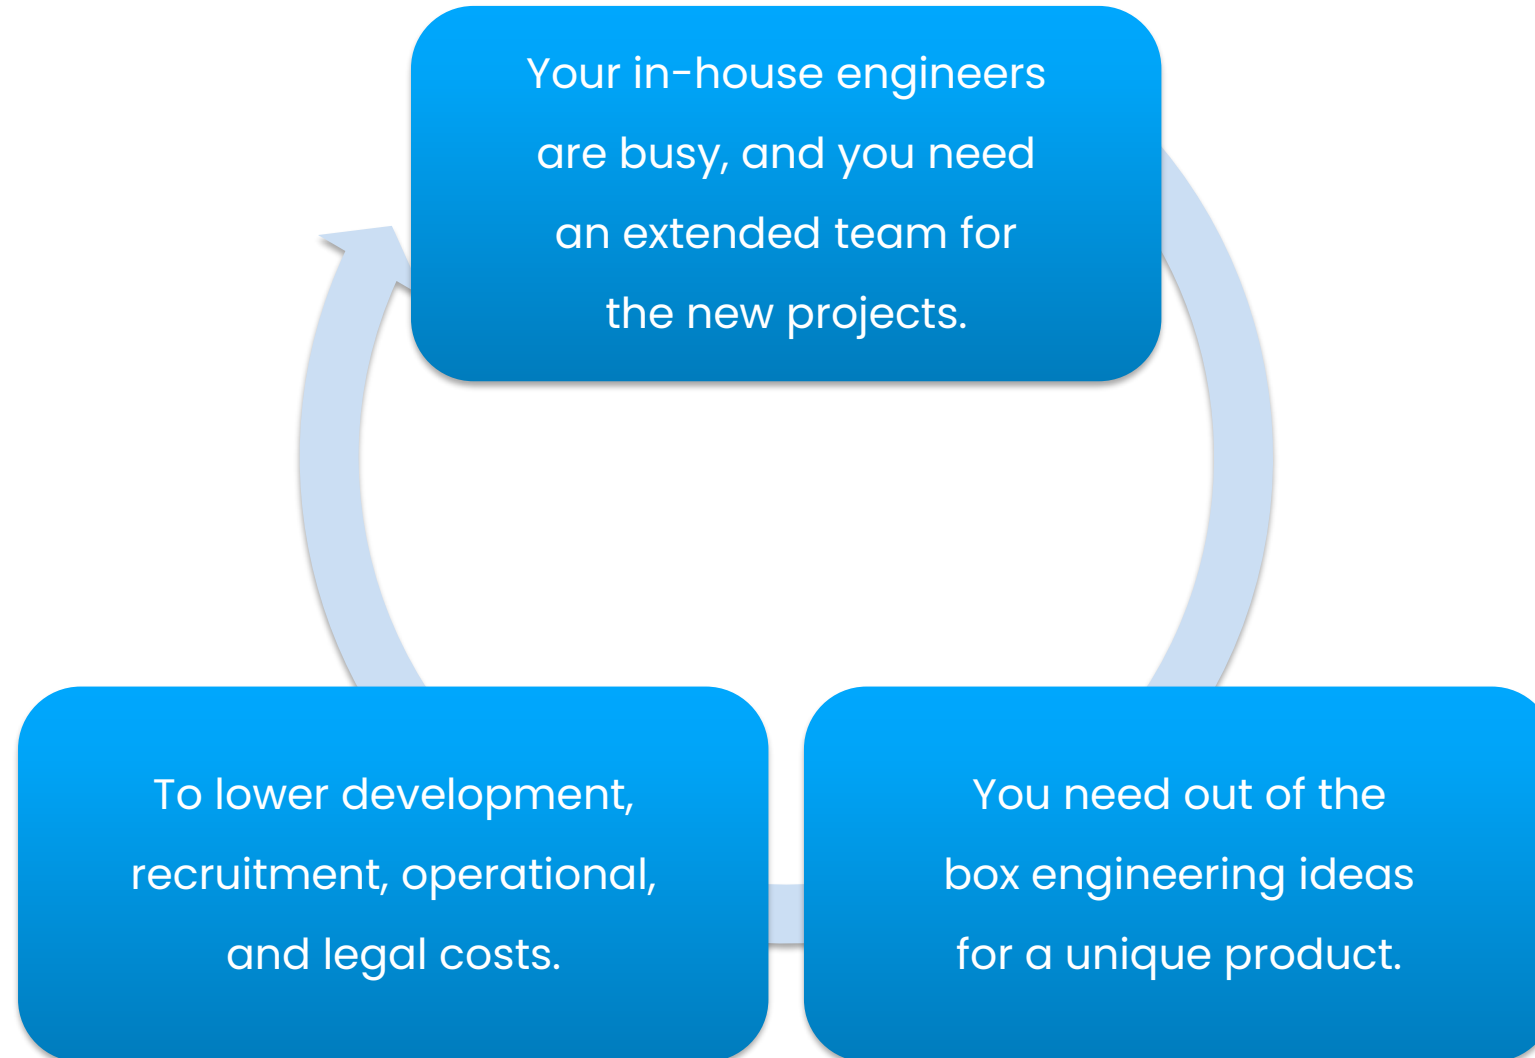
Your in-house engineers are busy, and you need an extended team for the new projects.

You need out of the box engineering ideas for a unique product.

To lower development, recruitment, operational, and legal costs.